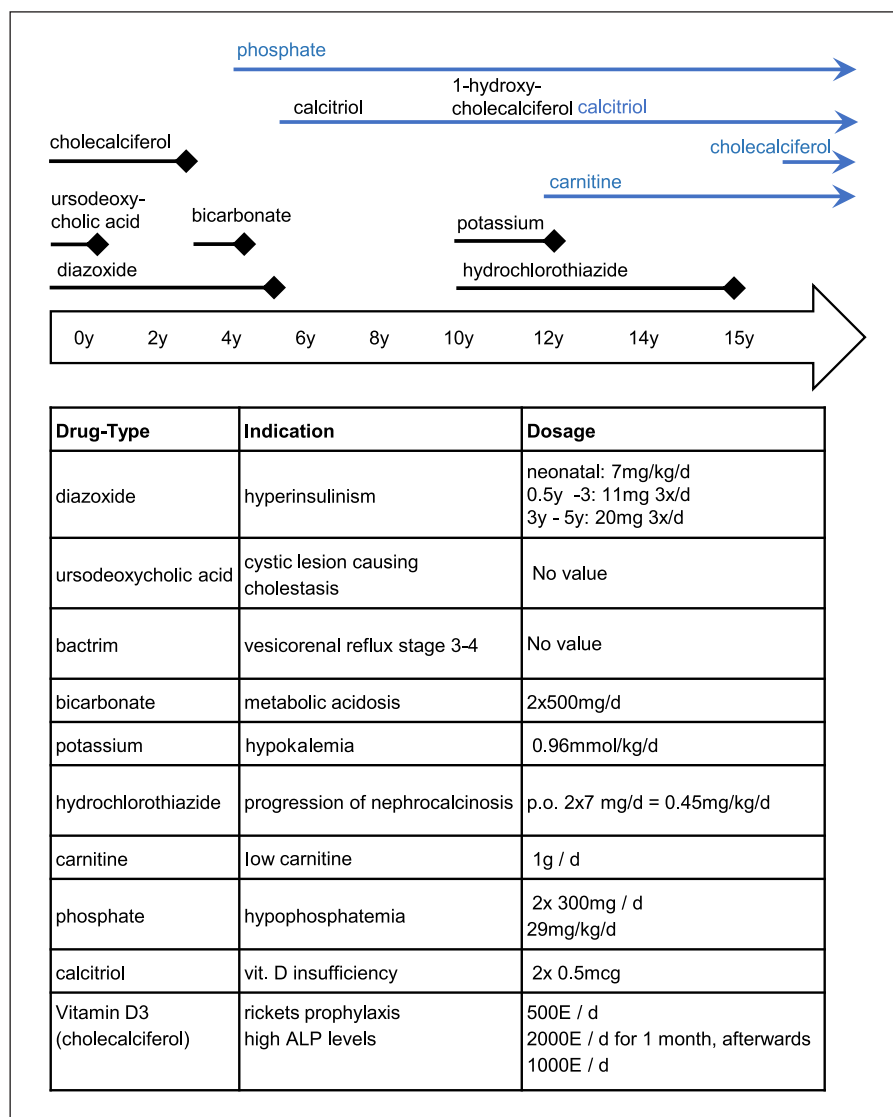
phosphate

calcitriol

1-hydroxycholecalciferol calcitriol

cholecalciferol

cholecalciferol

carnitine

ursodeoxycholic acid

bicarbonate

potassium

diazoxide

hydrochlorothiazide

0y 2y 4y 6y 8y 10y 12y 14y 15y

| Drug-Type | Indication | Dosage |
|---|---|---|
| diazoxide | hyperinsulinism | neonatal: 7mg/kg/d<br>0.5y -3: 11mg 3x/d<br>3y - 5y: 20mg 3x/d |
| ursodeoxycholic acid | cystic lesion causing cholestasis | No value |
| bactrim | vesicorenal reflux stage 3-4 | No value |
| bicarbonate | metabolic acidosis | 2x500mg/d |
| potassium | hypokalemia | 0.96mmol/kg/d |
| hydrochlorothiazide | progression of nephrocalcinosis | p.o. 2x7 mg/d = 0.45mg/kg/d |
| carnitine | low carnitine | 1g / d |
| phosphate | hypophosphatemia | 2x 300mg / d<br>29mg/kg/d |
| calcitriol | vit. D insufficiency | 2x 0.5mcg |
| Vitamin D3 (cholecalciferol) | rickets prophylaxis<br>high ALP levels | 500E / d<br>2000E / d for 1 month, afterwards 1000E / d |